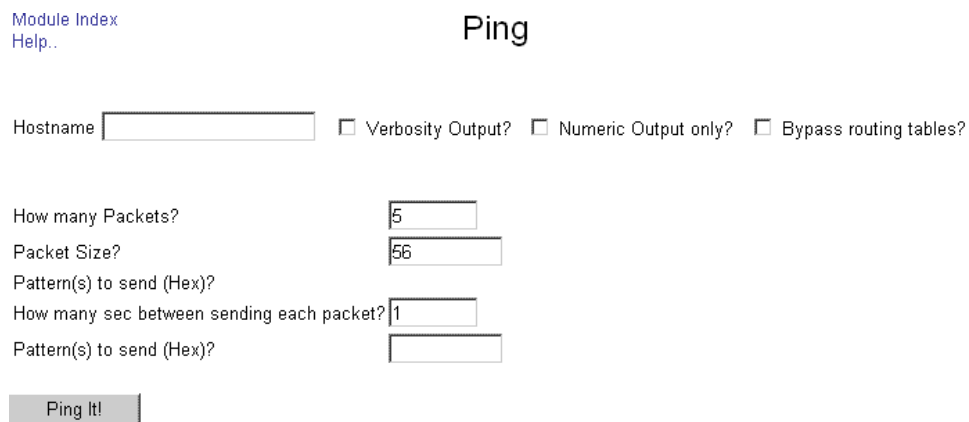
Module Index
Help..

Ping

Hostname
☐ Verbosity Output? ☐ Numeric Output only? ☐ Bypass routing tables?

How many Packets? 5
Packet Size? 56
Pattern(s) to send (Hex)?
How many sec between sending each packet? 1
Pattern(s) to send (Hex)?

Ping It!